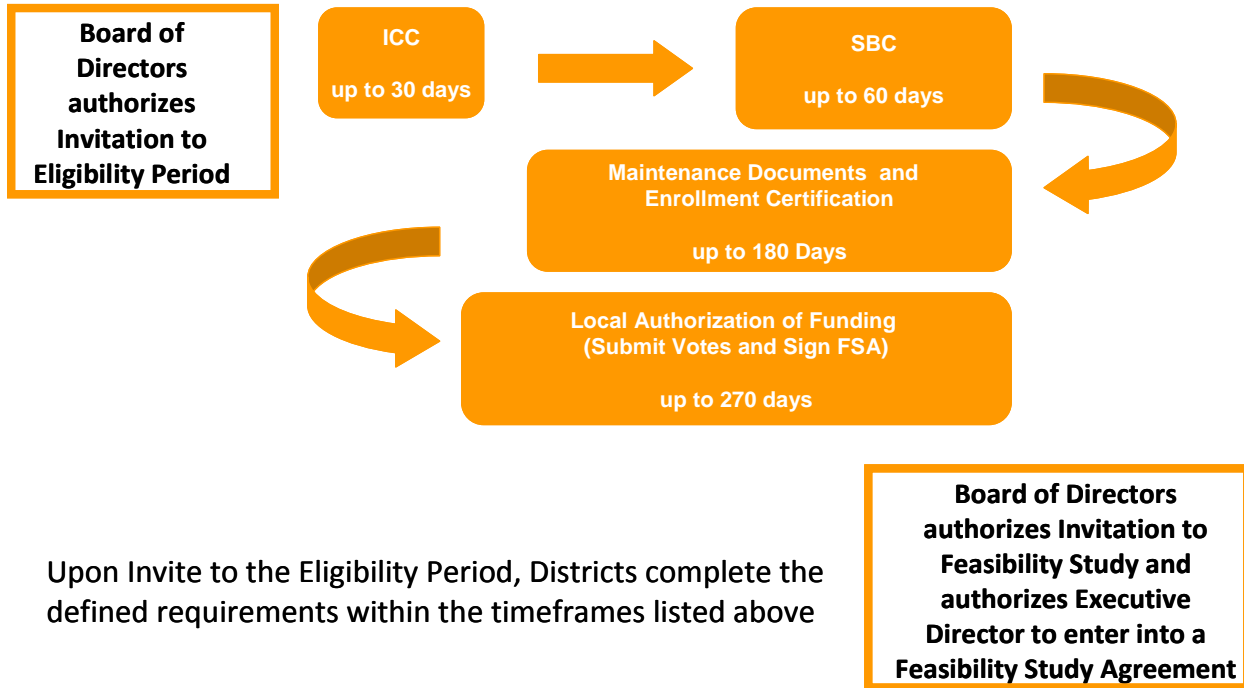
Board of Directors authorizes Invitation to Eligibility Period

ICC

up to 30 days

SBC

up to 60 days

Maintenance Documents and Enrollment Certification

up to 180 Days

Local Authorization of Funding (Submit Votes and Sign FSA)

up to 270 days

Board of Directors authorizes Invitation to Feasibility Study and authorizes Executive Director to enter into a Feasibility Study Agreement

Upon Invite to the Eligibility Period, Districts complete the defined requirements within the timeframes listed above